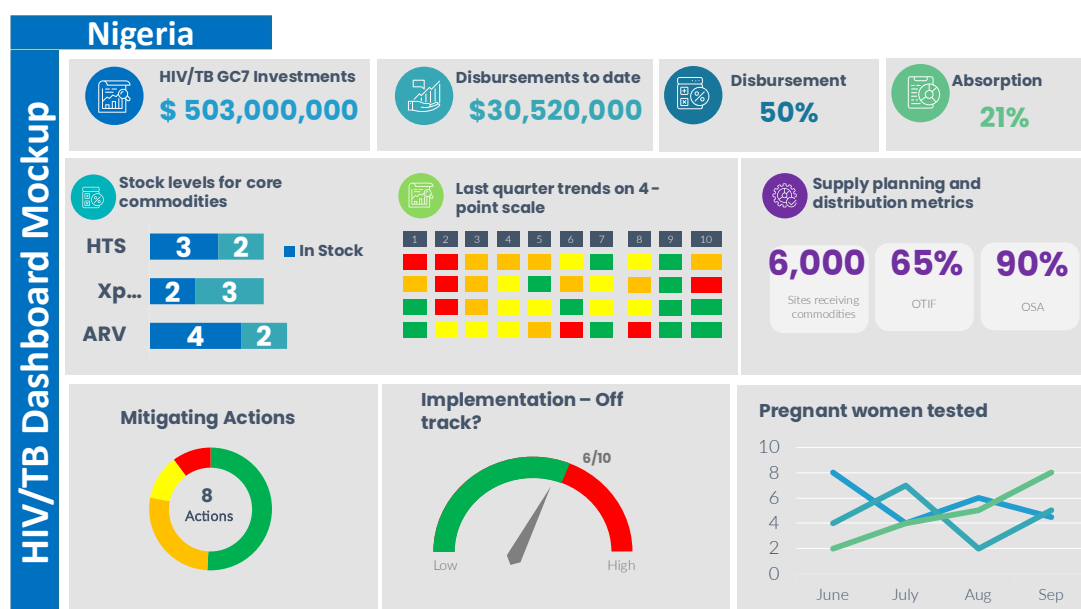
Nigeria

HIV/TB Dashboard Mockup

HIV/TB GC7 Investments
$ 503,000,000

Disbursements to date
$30,520,000

Disbursement
50%

Absorption
21%

Stock levels for core commodities

HTS 3 2
Xp... 2 3
ARV 4 2

In Stock

Last quarter trends on 4 - point scale

| 1 | 2 | 3 | 4 | 5 | 6 | 7 | 8 | 9 | 10 |
|---|---|---|---|---|---|---|---|---|---|

Supply planning and distribution metrics

6,000
Sites receiving commodities

65%
OTIF

90%
OSA

Mitigating Actions

8
Actions

Implementation – Off track?

6/10

Low
High

Pregnant women tested

10
8
6
4
2
0

June July Aug Sep